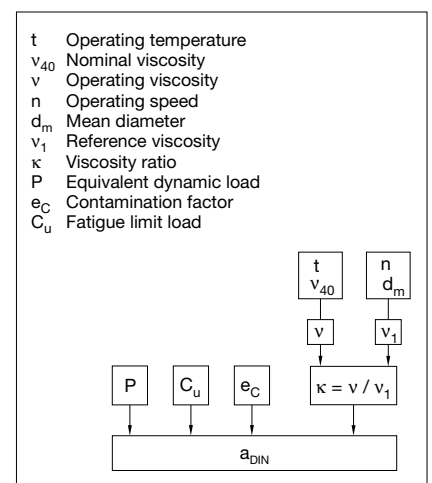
t Operating temperature
$\nu_{40}$ Nominal viscosity
$\nu$ Operating viscosity
n Operating speed
$d_m$ Mean diameter
$\nu_1$ Reference viscosity
$\kappa$ Viscosity ratio
P Equivalent dynamic load
$e_C$ Contamination factor
$C_u$ Fatigue limit load

t
$\nu_{40}$

n
$d_m$

$\nu$

$\nu_1$

P

$C_u$

$e_C$

$\kappa = \nu / \nu_1$

$a_{DIN}$